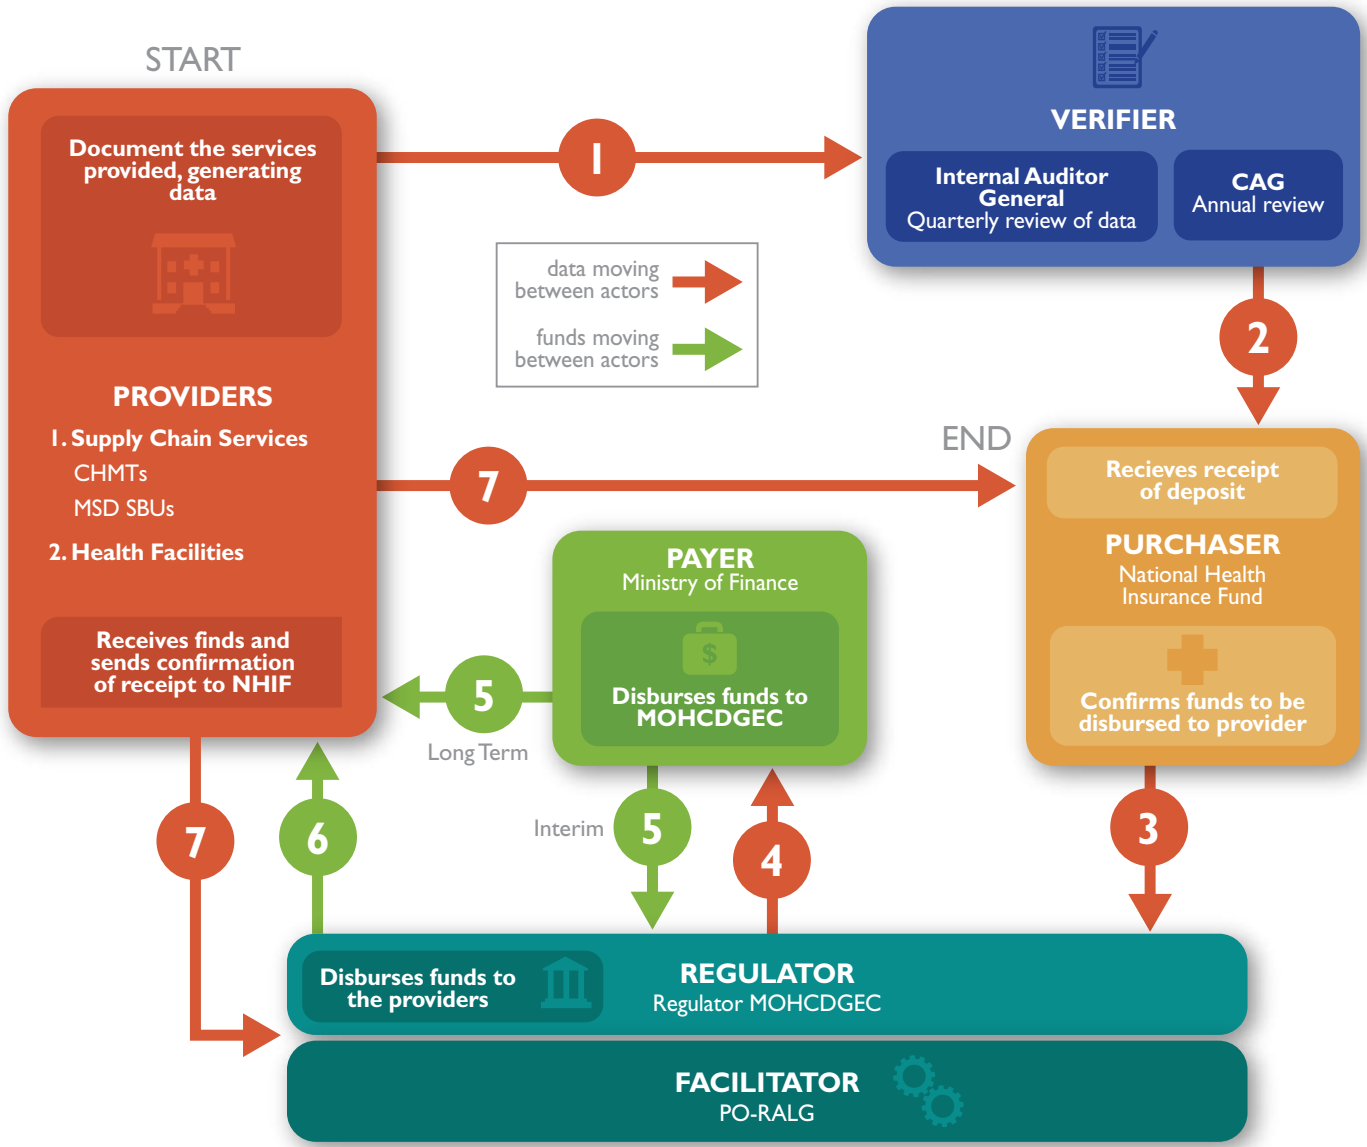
START

Document the services provided, generating data

PROVIDERS

1. Supply Chain Services
CHMTs
MSD SBUs

2. Health Facilities

Receives finds and sends confirmation of receipt to NHIF

1

VERIFIER

Internal Auditor General
Quarterly review of data

CAG
Annual review

data moving between actors

funds moving between actors

2

END

7

Recieves receipt of deposit

PURCHASER
National Health Insurance Fund

Confirms funds to be disbursed to provider

PAYER
Ministry of Finance

Disburses funds to MOHCDGEC

5

Long Term

Interim

5

4

3

7

6

Disburses funds to the providers

REGULATOR
Regulator MOHCDGEC

FACILITATOR
PO-RALG